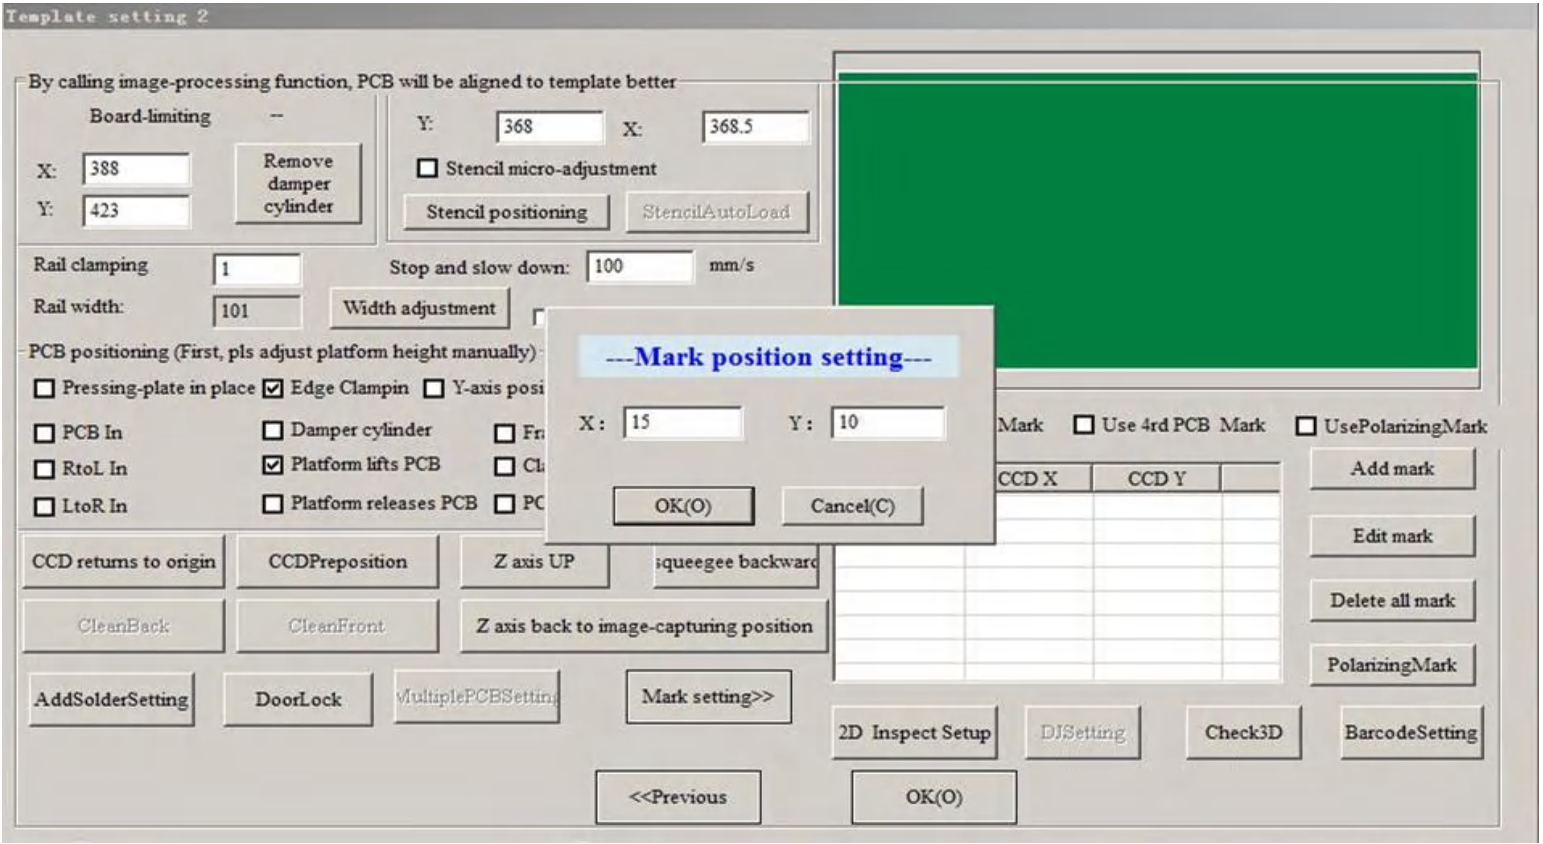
Template setting 2

By calling image-processing function, PCB will be aligned to template better

Board-limiting --

X: 388

Y: 423

Remove damper cylinder

Y: 368 X: 368.5

Stencil micro-adjustment

Stencil positioning

StencilAutoLoad

Rail clamping 1

Stop and slow down: 100 mm/s

Rail width: 101

Width adjustment

PCB positioning (First, pls adjust platform height manually)

Pressing-plate in place

Edge Clampin

Y-axis posi

PCB In

Damper cylinder

Fr

RtoL In

Platform lifts PCB

Cl

LtoR In

Platform releases PCB

PC

---Mark position setting---

X: 15

Y: 10

OK(O)

Cancel(C)

Mark

Use 4rd PCB Mark

UsePolarizingMark

| CCD X | CCD Y | |
|---|---|---|

Add mark

Edit mark

Delete all mark

PolarizingMark

CCD returns to origin

CCDPreposition

Z axis UP

squeegee backward

CleanBack

CleanFront

Z axis back to image-capturing position

AddSolderSetting

DoorLock

MultiplePCBSetting

Mark setting>>

2D Inspect Setup

DJSetting

Check3D

BarcodeSetting

<<Previous

OK(O)